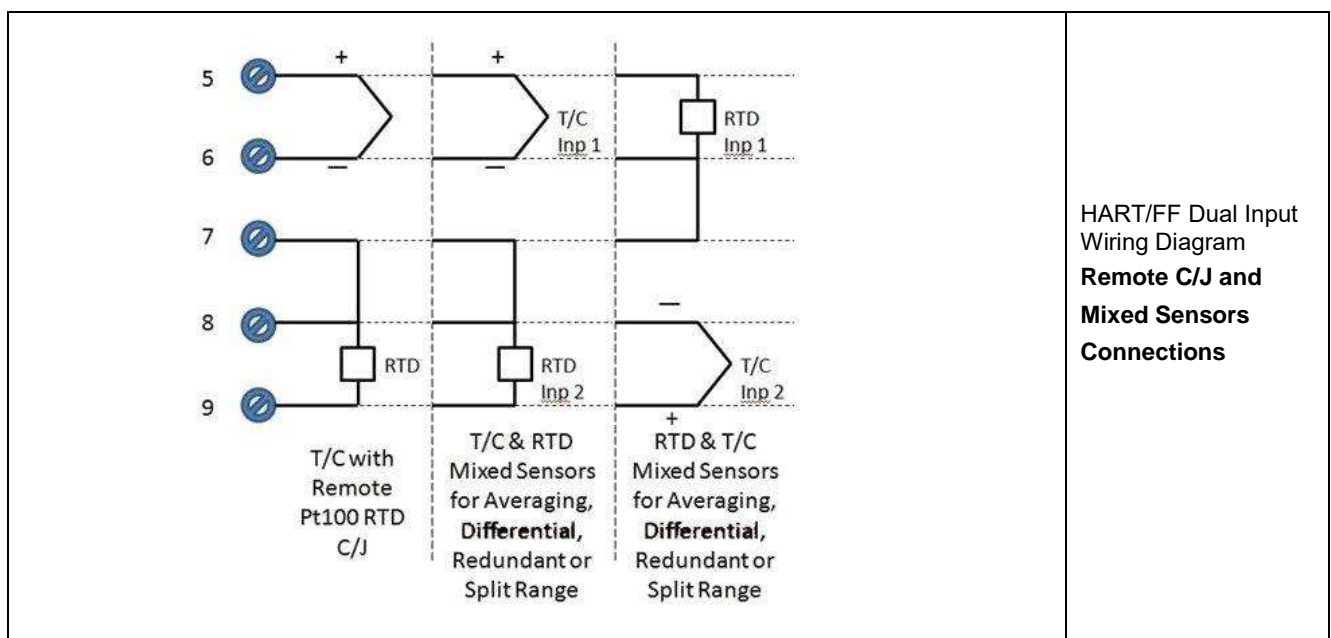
5
6
7
8
9

+
—
RTD

+
T/C
Inp 1
—
RTD
Inp 2

RTD
Inp 1
—
T/C
Inp 2
+

T/C with Remote Pt100 RTD C/J

T/C & RTD Mixed Sensors for Averaging, **Differential**, Redundant or Split Range

RTD & T/C Mixed Sensors for Averaging, **Differential**, Redundant or Split Range

HART/FF Dual Input Wiring Diagram
**Remote C/J and Mixed Sensors Connections**